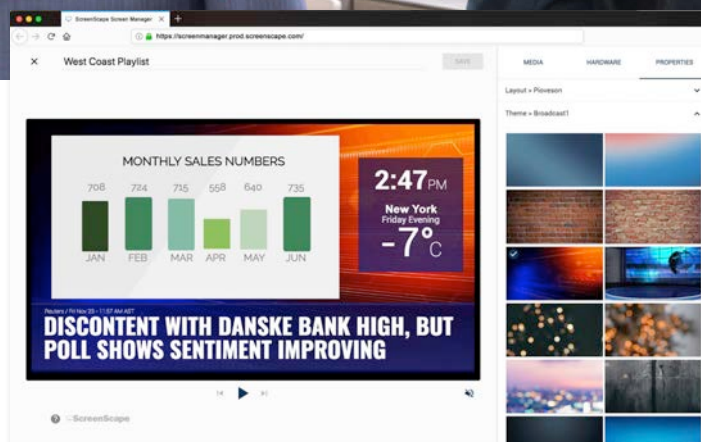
ScreenScape Screen Manager
https://screenmanager.prod.screenscape.com/

West Coast Playlist
SAVE

MEDIA
HARDWARE
PROPERTIES

Layout » Pixveson
Theme » Broadcast1

MONTHLY SALES NUMBERS

| 708 | 724 | 715 | 558 | 640 | 735 |
|---|---|---|---|---|---|
| JAN | FEB | MAR | APR | MAY | JUN |

2:47PM
New York
Friday Evening
-7°C

Reuters / Fri Nov 23 - 11:57 AM AST
DISCONTENT WITH DANSKE BANK HIGH, BUT POLL SHOWS SENTIMENT IMPROVING

ScreenScape